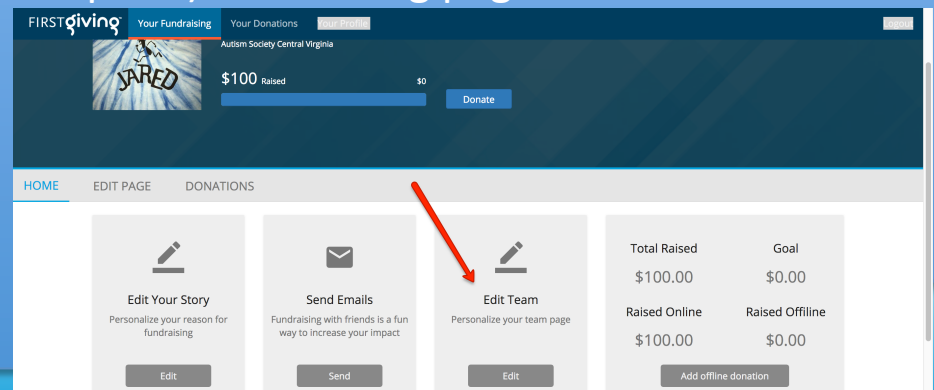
FIRSTgiving Your Fundraising Your Donations Your Profile Logout

JARED

Autism Society Central Virginia

$100 Raised $0

Donate

HOME EDIT PAGE DONATIONS

Edit Your Story
Personalize your reason for fundraising
Edit

Send Emails
Fundraising with friends is a fun way to increase your impact
Send

Edit Team
Personalize your team page
Edit

| Total Raised | Goal |
|---|---|
| $100.00 | $0.00 |
| Raised Online | Raised Offiline |
| $100.00 | $0.00 |

Add offline donation